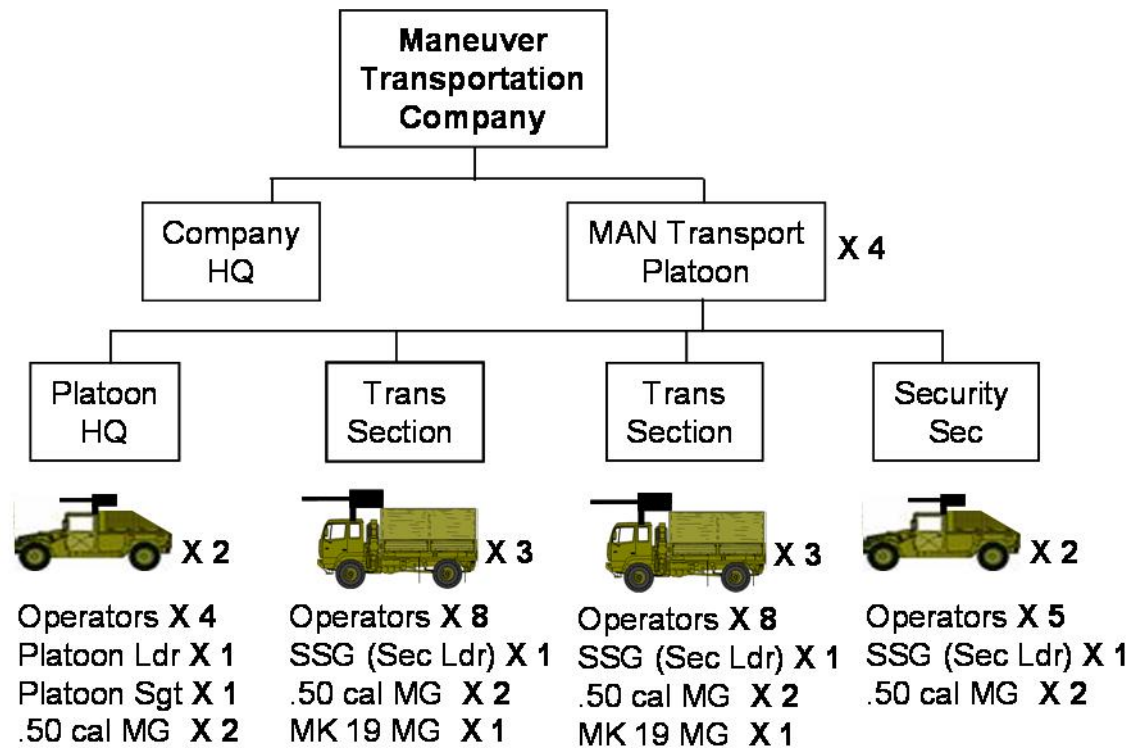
Maneuver Transportation Company

Company HQ

MAN Transport Platoon X 4

Platoon HQ

Trans Section

Trans Section

Security Sec

X 2

X 3

X 3

X 2

Operators X 4
Platoon Ldr X 1
Platoon Sgt X 1
.50 cal MG X 2

Operators X 8
SSG (Sec Ldr) X 1
.50 cal MG X 2
MK 19 MG X 1

Operators X 8
SSG (Sec Ldr) X 1
.50 cal MG X 2
MK 19 MG X 1

Operators X 5
SSG (Sec Ldr) X 1
.50 cal MG X 2